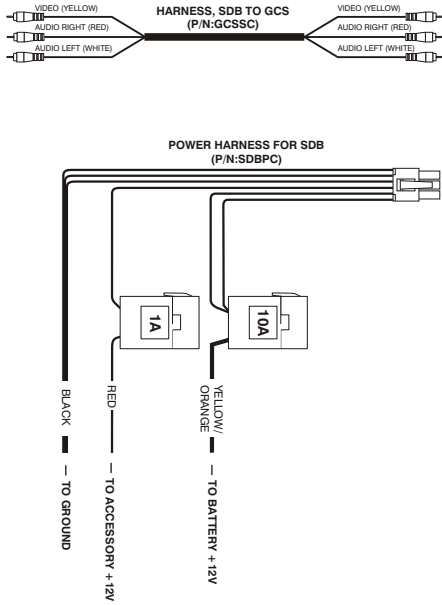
VIDEO (YELLOW)
AUDIO RIGHT (RED)
AUDIO LEFT (WHITE)

HARNESS, SDB TO GCS
(P/N:GCSSC)

VIDEO (YELLOW)
AUDIO RIGHT (RED)
AUDIO LEFT (WHITE)

POWER HARNESS FOR SDB
(P/N:SDBPC)

1A

10A

BLACK — TO GROUND

RED — TO ACCESSORY + 12V

YELLOW/ ORANGE — TO BATTERY + 12V